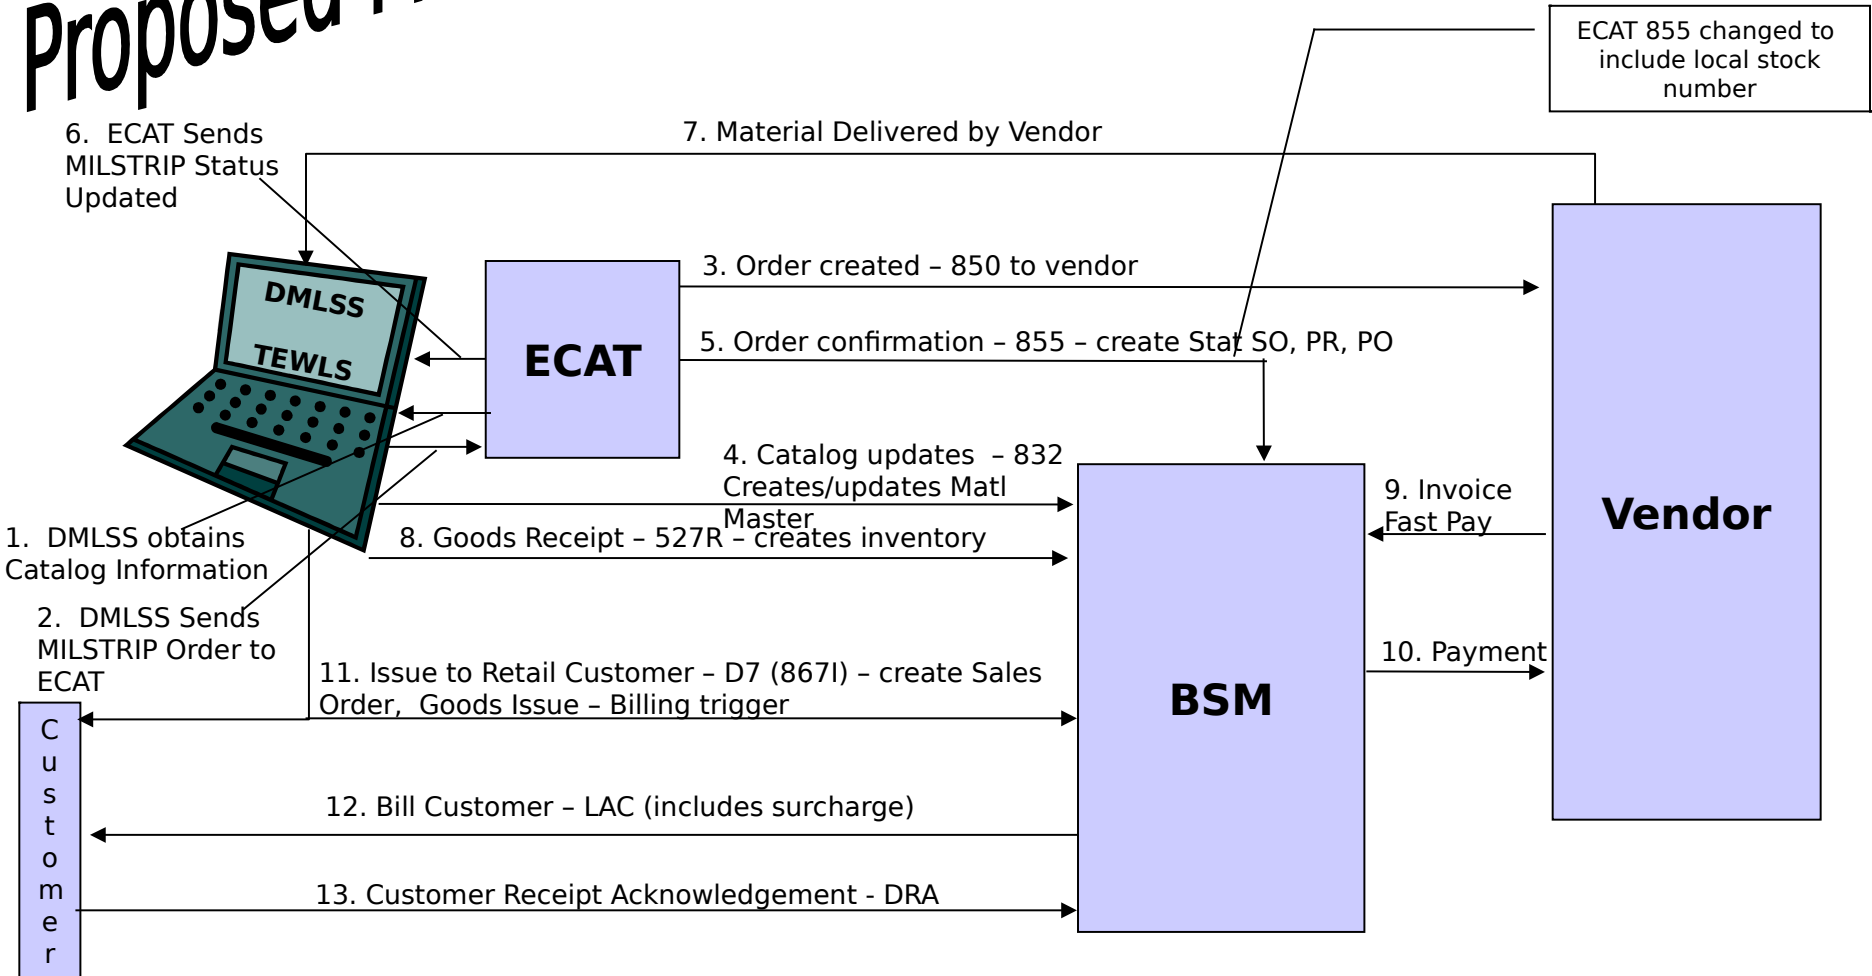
Proposed

ECAT 855 changed to include local stock number

6. ECAT Sends MILSTRIP Status Updated

7. Material Delivered by Vendor

DMLSS

TEWLS

ECAT

3. Order created – 850 to vendor

5. Order confirmation – 855 – create Stat SO, PR, PO

Vendor

4. Catalog updates – 832 Creates/updates Matl Master

9. Invoice Fast Pay

1. DMLSS obtains Catalog Information

8. Goods Receipt – 527R – creates inventory

2. DMLSS Sends MILSTRIP Order to ECAT

BSM

10. Payment

11. Issue to Retail Customer – D7 (867I) – create Sales Order, Goods Issue – Billing trigger

Customer

12. Bill Customer – LAC (includes surcharge)

13. Customer Receipt Acknowledgement - DRA